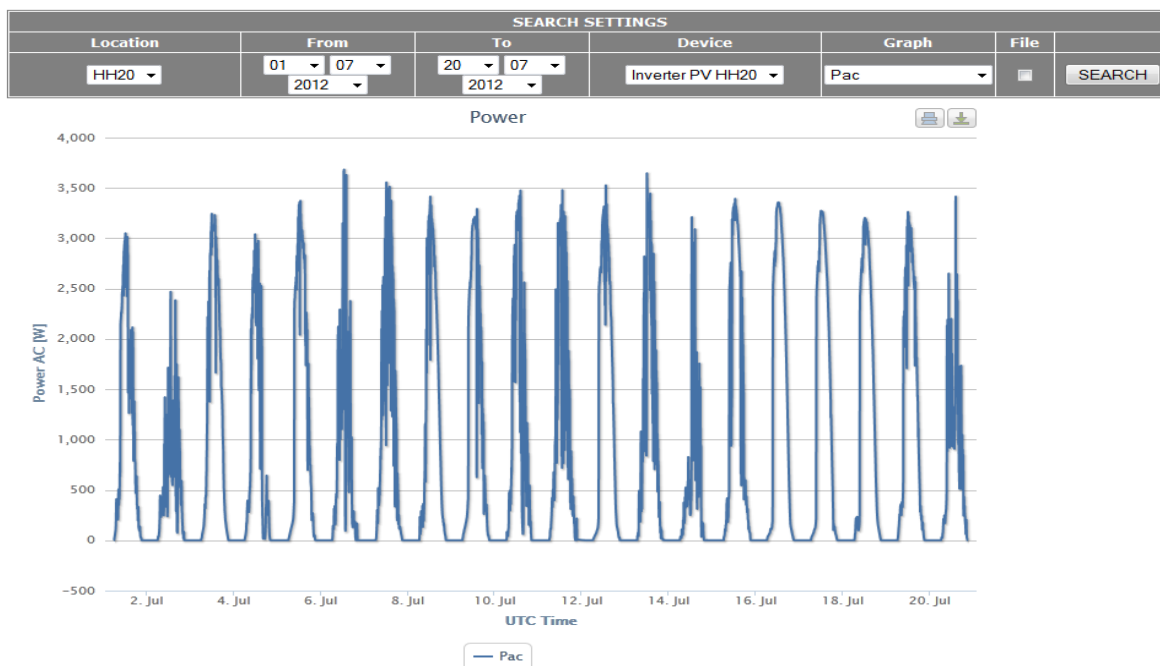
SEARCH SETTINGS

| Location | From | To | Device | Graph | File | |
|---|---|---|---|---|---|---|
| HH20 | 01 07 2012 | 20 07 2012 | Inverter PV HH20 | Pac | | SEARCH |

Power

4,000
3,500
3,000
2,500
2,000
1,500
1,000
500
0
−500

Power AC [W]

2. Jul 4. Jul 6. Jul 8. Jul 10. Jul 12. Jul 14. Jul 16. Jul 18. Jul 20. Jul

UTC Time

Pac